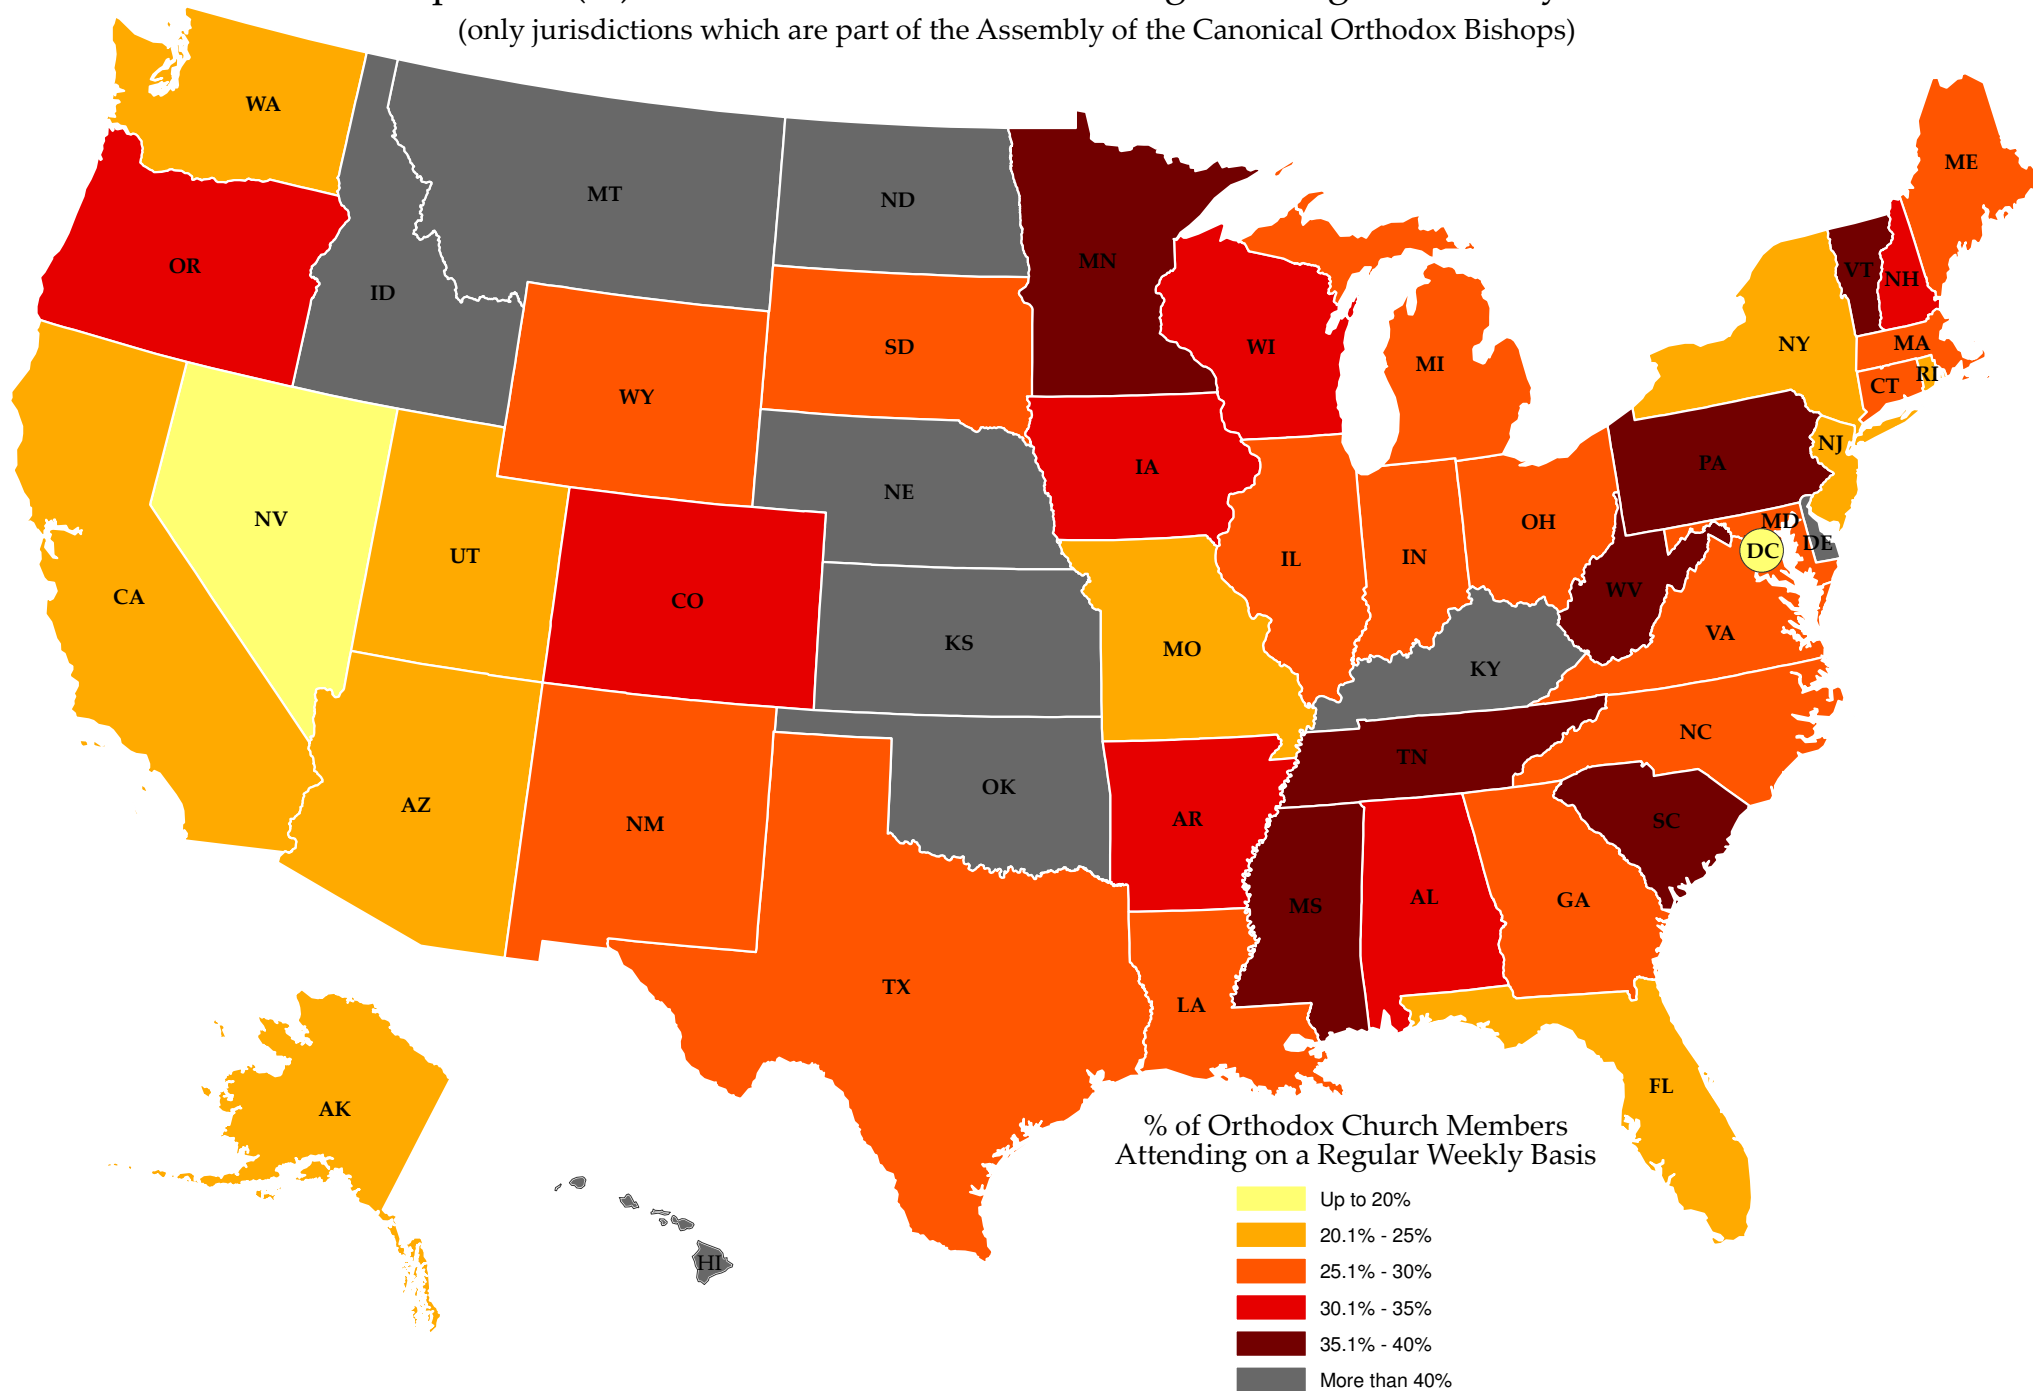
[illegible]
(only jurisdictions which are part of the Assembly of the Canonical Orthodox Bishops)

WA
OR
CA
NV
ID
MT
ND
MN
WI
MI
ME
VT
NH
NY
MA
CT
RI
SD
WY
UT
NE
IA
IL
IN
OH
PA
NJ
MD
DC
DE
WV
VA
CO
KS
MO
KY
NC
TN
OK
AR
SC
AZ
NM
TX
MS
AL
GA
LA
FL
AK
HI

% of Orthodox Church Members Attending on a Regular Weekly Basis

Up to 20%
20.1% - 25%
25.1% - 30%
30.1% - 35%
35.1% - 40%
More than 40%